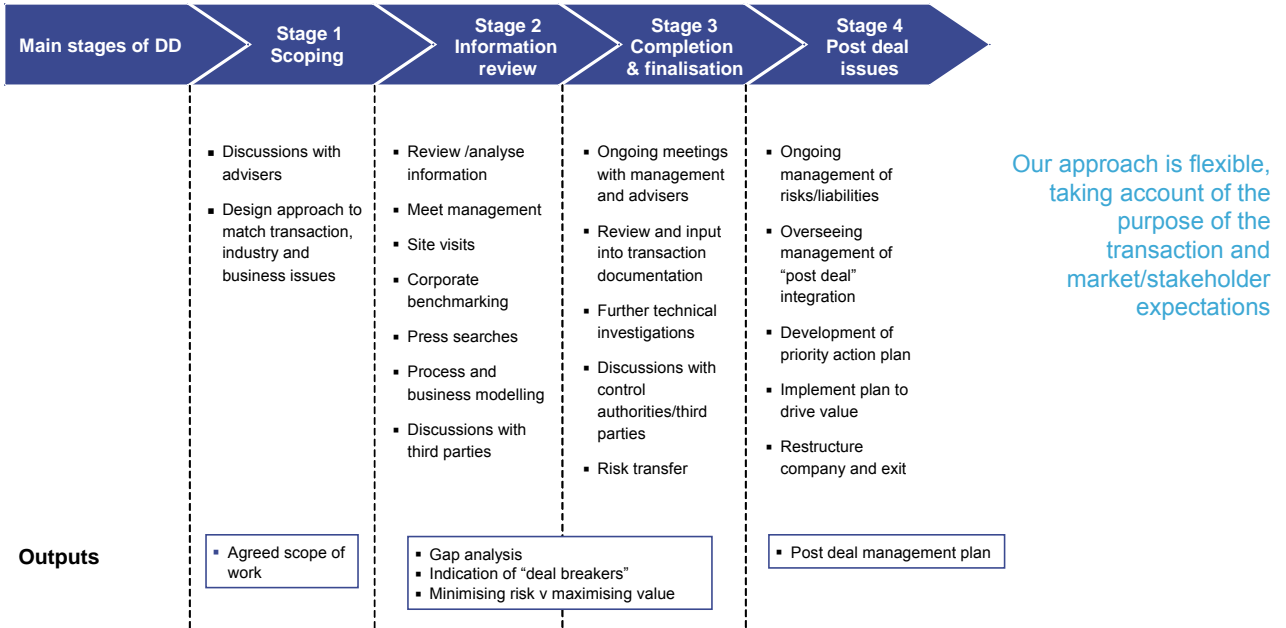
Main stages of DD

Stage 1
Scoping

Stage 2
Information review

Stage 3
Completion & finalisation

Stage 4
Post deal issues

▪ Discussions with advisers
▪ Design approach to match transaction, industry and business issues

▪ Review /analyse information
▪ Meet management
▪ Site visits
▪ Corporate benchmarking
▪ Press searches
▪ Process and business modelling
▪ Discussions with third parties

▪ Ongoing meetings with management and advisers
▪ Review and input into transaction documentation
▪ Further technical investigations
▪ Discussions with control authorities/third parties
▪ Risk transfer

▪ Ongoing management of risks/liabilities
▪ Overseeing management of "post deal" integration
▪ Development of priority action plan
▪ Implement plan to drive value
▪ Restructure company and exit

Our approach is flexible, taking account of the purpose of the transaction and market/stakeholder expectations

Outputs

▪ Agreed scope of work

▪ Gap analysis
▪ Indication of "deal breakers"
▪ Minimising risk v maximising value

▪ Post deal management plan